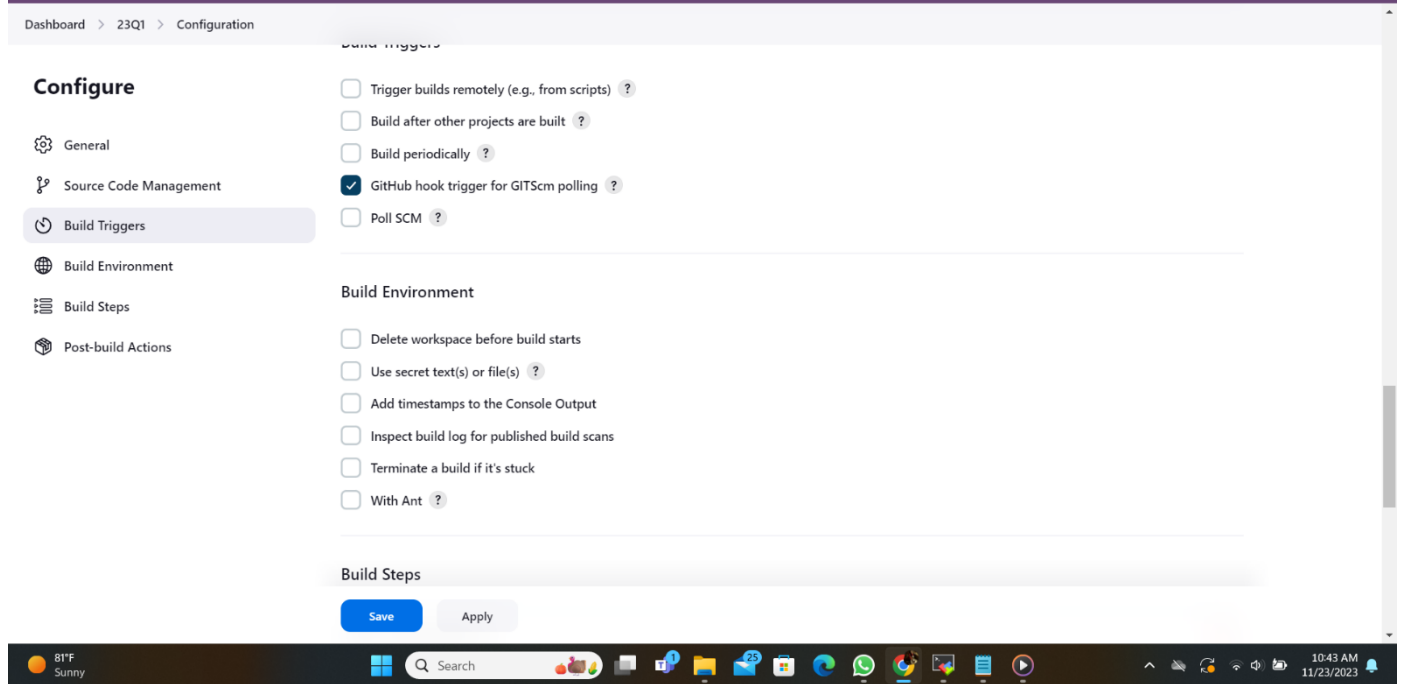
Dashboard > 23Q1 > Configuration

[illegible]

Configure

General

Source Code Management

Build Triggers

Build Environment

Build Steps

Post-build Actions

Trigger builds remotely (e.g., from scripts) ?

Build after other projects are built ?

Build periodically ?

GitHub hook trigger for GITScm polling ?

Poll SCM ?

Build Environment

Delete workspace before build starts

Use secret text(s) or file(s) ?

Add timestamps to the Console Output

Inspect build log for published build scans

Terminate a build if it's stuck

With Ant ?

Build Steps

Save

Apply

81°F
Sunny

Search

1

25

10:43 AM
11/23/2023